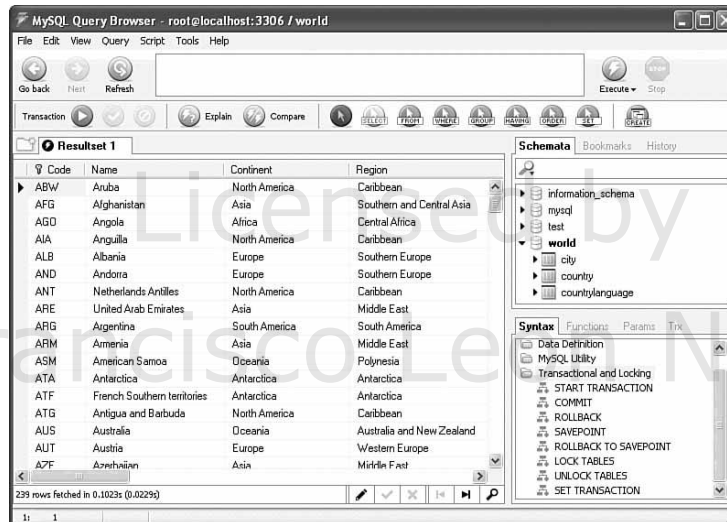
MySQL Query Browser - root@localhost:3306 / world

File Edit View Query Script Tools Help

Go back Next Refresh

Execute Stop

Transaction Explain Compare SELECT FROM WHERE GROUP HAVING ORDER SET CREATE

Resultset 1

| Code | Name | Continent | Region |
|---|---|---|---|
| ABW | Aruba | North America | Caribbean |
| AFG | Afghanistan | Asia | Southern and Central Asia |
| AGO | Angola | Africa | Central Africa |
| AIA | Anguilla | North America | Caribbean |
| ALB | Albania | Europe | Southern Europe |
| AND | Andorra | Europe | Southern Europe |
| ANT | Netherlands Antilles | North America | Caribbean |
| ARE | United Arab Emirates | Asia | Middle East |
| ARG | Argentina | South America | South America |
| ARM | Armenia | Asia | Middle East |
| ASM | American Samoa | Oceania | Polynesia |
| ATA | Antarctica | Antarctica | Antarctica |
| ATF | French Southern territories | Antarctica | Antarctica |
| ATG | Antigua and Barbuda | North America | Caribbean |
| AUS | Australia | Oceania | Australia and New Zealand |
| AUT | Austria | Europe | Western Europe |
| AZE | Azerbaijan | Asia | Middle East |

239 rows fetched in 0.1023s (0.0229s)

Schemata Bookmarks History

information_schema
mysql
test
world
city
country
countrylanguage

Syntax Functions Params Trx

Data Definition
MySQL Utility
Transactional and Locking
START TRANSACTION
COMMIT
ROLLBACK
SAVEPOINT
ROLLBACK TO SAVEPOINT
LOCK TABLES
UNLOCK TABLES
SET TRANSACTION

1: 1

Licensed by Francisco Leon N